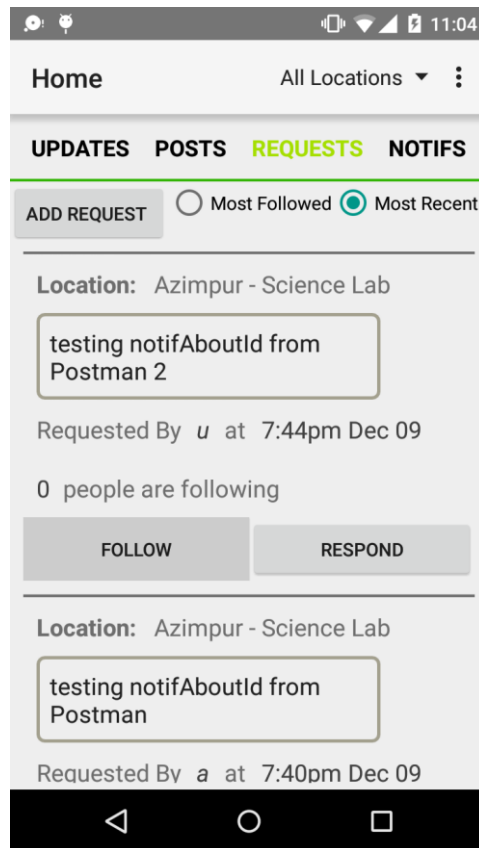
11:04

Home

All Locations

UPDATES POSTS REQUESTS NOTIFS

ADD REQUEST

Most Followed

Most Recent

Location: Azimpur - Science Lab

testing notifAboutId from Postman 2

Requested By u at 7:44pm Dec 09

0 people are following

FOLLOW

RESPOND

Location: Azimpur - Science Lab

testing notifAboutId from Postman

Requested By a at 7:40pm Dec 09